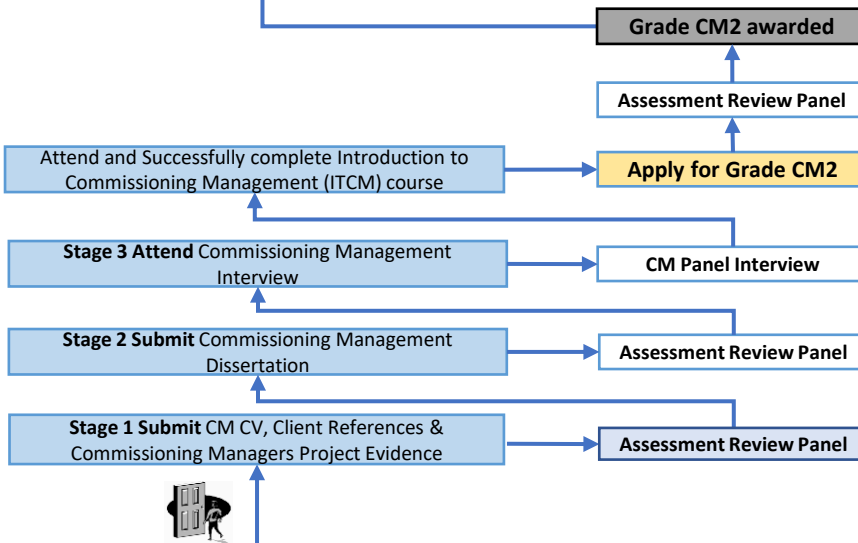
Grade CM2 awarded

Assessment Review Panel

Attend and Successfully complete Introduction to Commissioning Management (ITCM) course

Apply for Grade CM2

**Stage 3 Attend** Commissioning Management Interview

CM Panel Interview

**Stage 2 Submit** Commissioning Management Dissertation

Assessment Review Panel

**Stage 1 Submit** CM CV, Client References & Commissioning Managers Project Evidence

Assessment Review Panel